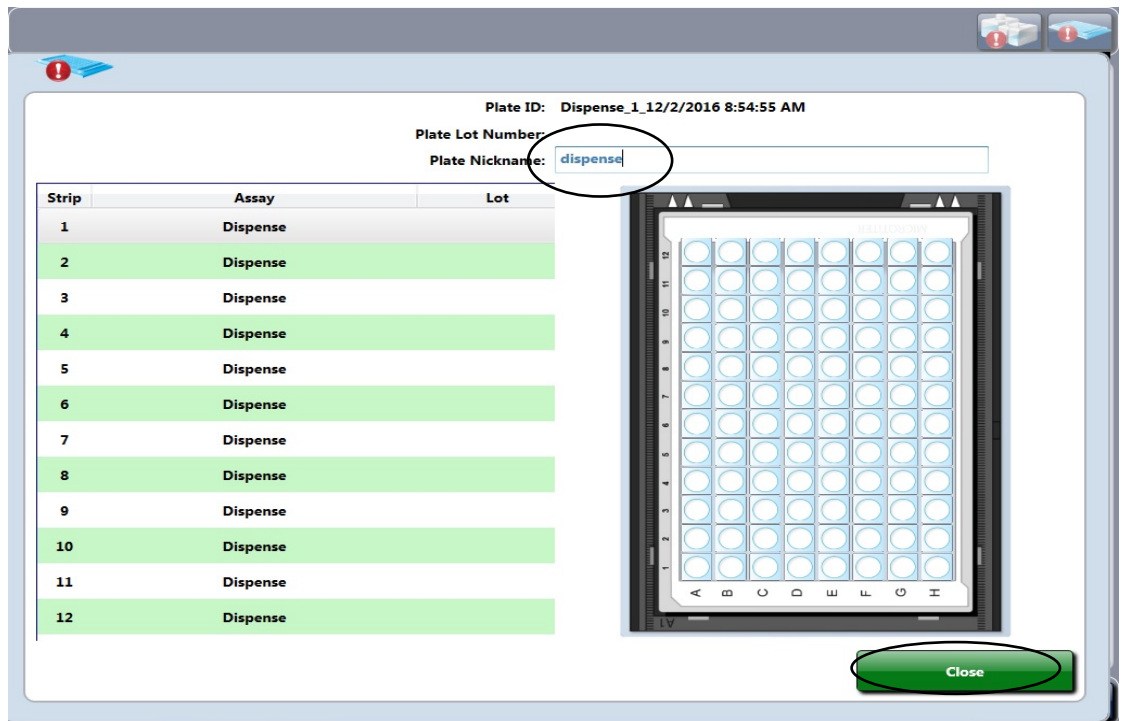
Plate ID: Dispense_1_12/2/2016 8:54:55 AM
Plate Lot Number:
Plate Nickname: dispense

| Strip | Assay | Lot |
|---|---|---|
| 1 | Dispense | |
| 2 | Dispense | |
| 3 | Dispense | |
| 4 | Dispense | |
| 5 | Dispense | |
| 6 | Dispense | |
| 7 | Dispense | |
| 8 | Dispense | |
| 9 | Dispense | |
| 10 | Dispense | |
| 11 | Dispense | |
| 12 | Dispense | |

12
11
10
9
8
7
6
5
4
3
2
1
A B C D E F G H
A1

Close